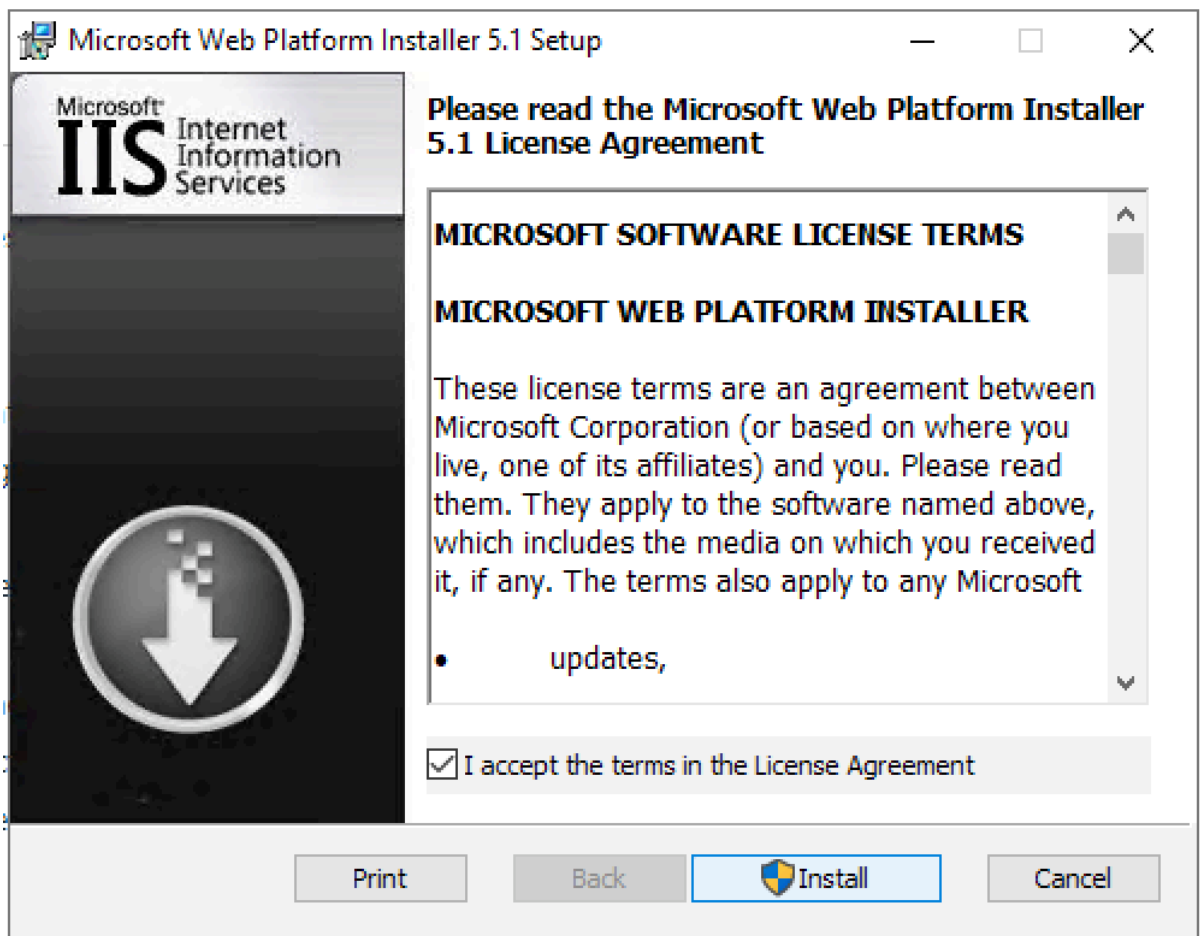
Microsoft Web Platform Installer 5.1 Setup

Microsoft
IIS Internet Information Services

Please read the Microsoft Web Platform Installer 5.1 License Agreement

MICROSOFT SOFTWARE LICENSE TERMS

MICROSOFT WEB PLATFORM INSTALLER

These license terms are an agreement between Microsoft Corporation (or based on where you live, one of its affiliates) and you. Please read them. They apply to the software named above, which includes the media on which you received it, if any. The terms also apply to any Microsoft

• updates,

I accept the terms in the License Agreement

Print Back Install Cancel